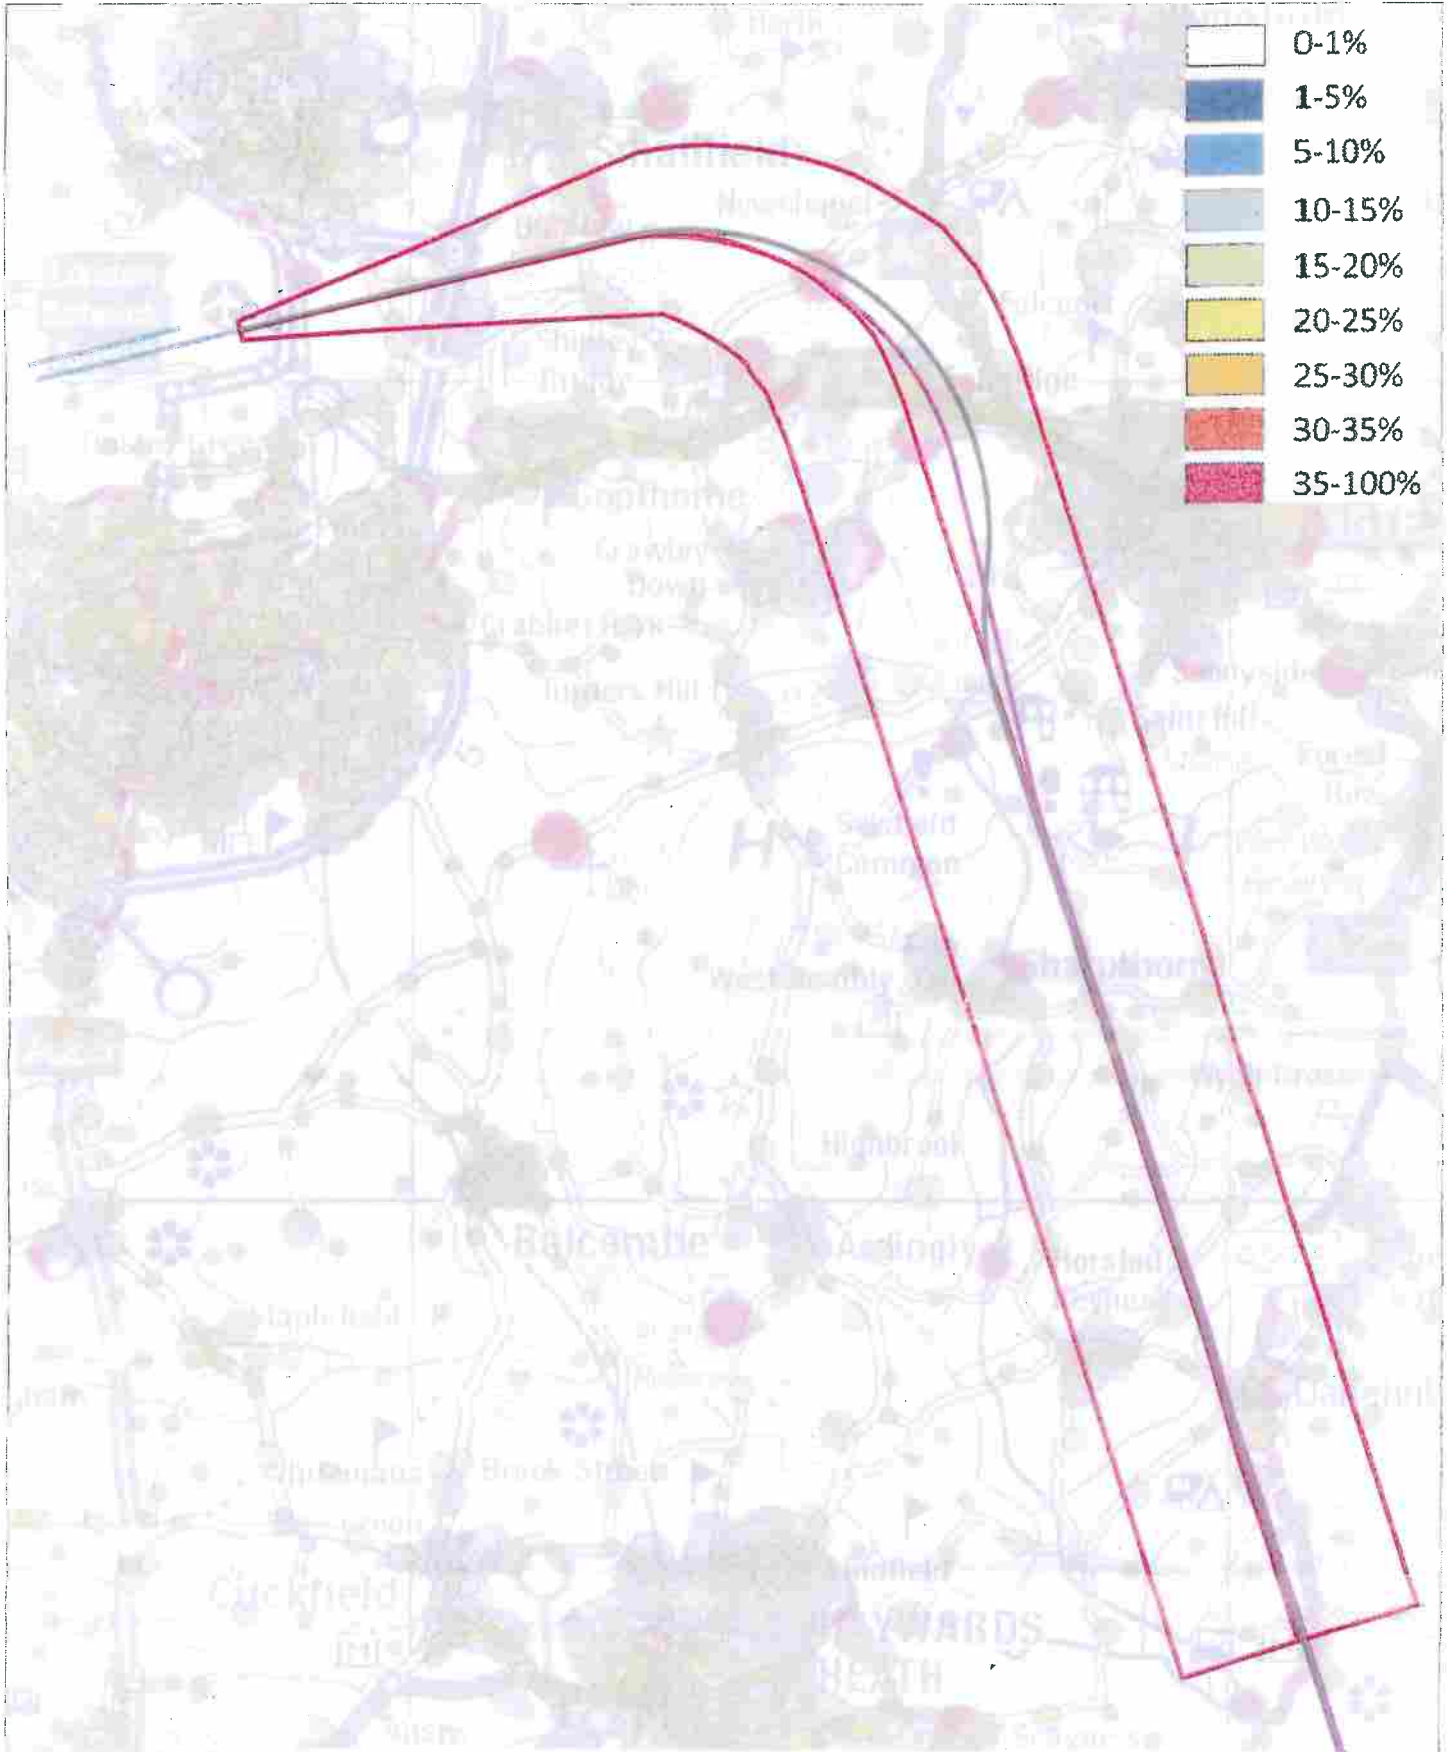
0-1%
1-5%
5-10%
10-15%
15-20%
20-25%
25-30%
30-35%
35-100%

Smallfield
Newchapel
Shipley Bridge
Copthorne
Crawley Down
Turners Hill
Saint Hill
Forest Row
Sharpthorne
West Hoathly
Highbrook
Balcombe
Ardingly
Horsted Keynes
Danehill
Cuckfield
HAYWARDS HEATH
Staplefield
Brook Street
Lindfield